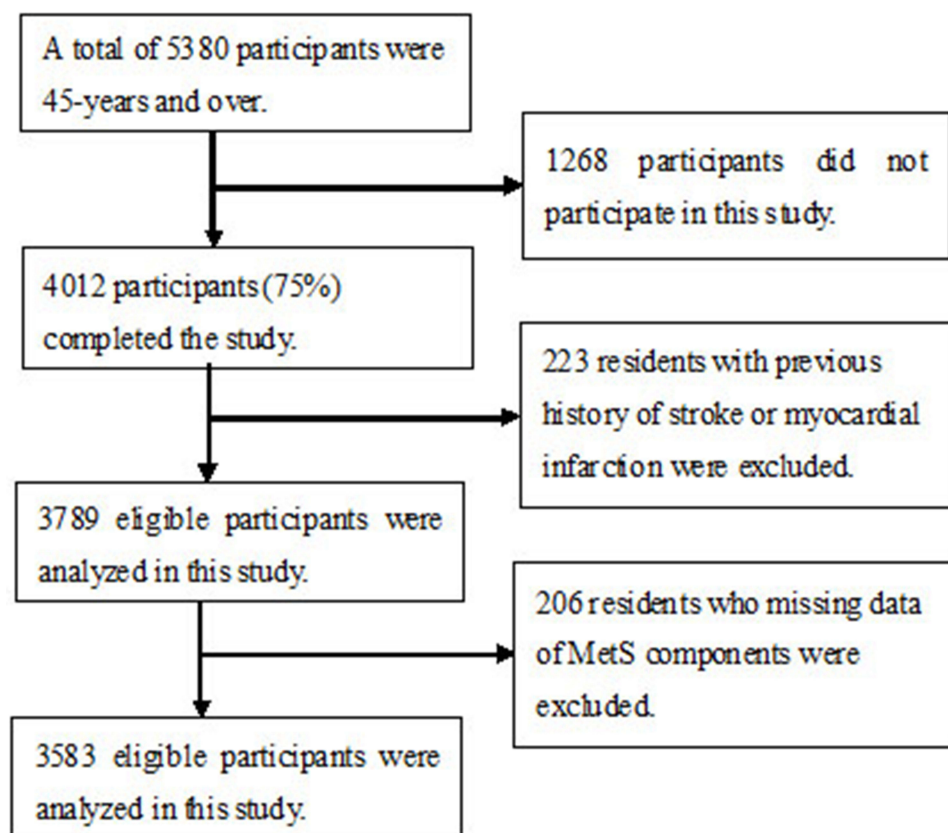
A total of 5380 participants were 45-years and over.

1268 participants did not participate in this study.

4012 participants (75%) completed the study.

223 residents with previous history of stroke or myocardial infarction were excluded.

3789 eligible participants were analyzed in this study.

206 residents who missing data of MetS components were excluded.

3583 eligible participants were analyzed in this study.